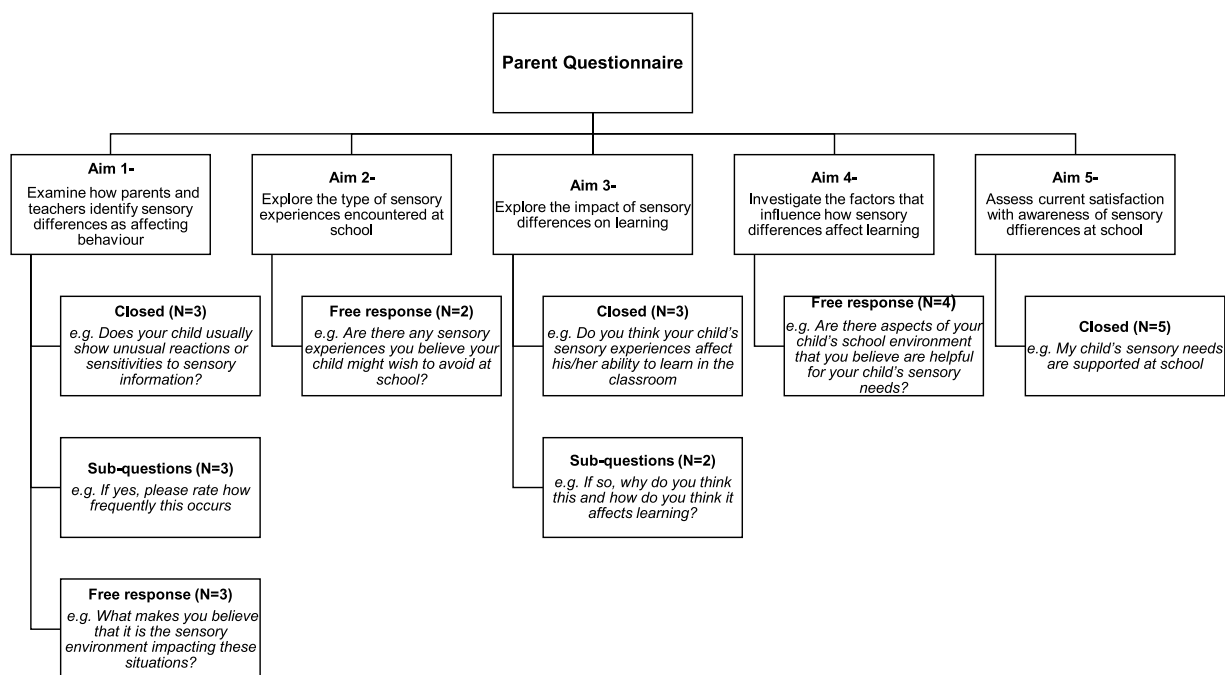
Parent Questionnaire

Aim 1-
Examine how parents and teachers identify sensory differences as affecting behaviour

Closed (N=3)
e.g. Does your child usually show unusual reactions or sensitivities to sensory information?

Sub-questions (N=3)
e.g. If yes, please rate how frequently this occurs

Free response (N=3)
e.g. What makes you believe that it is the sensory environment impacting these situations?

Aim 2-
Explore the type of sensory experiences encountered at school

Free response (N=2)
e.g. Are there any sensory experiences you believe your child might wish to avoid at school?

Aim 3-
Explore the impact of sensory differences on learning

Closed (N=3)
e.g. Do you think your child's sensory experiences affect his/her ability to learn in the classroom

Sub-questions (N=2)
e.g. If so, why do you think this and how do you think it affects learning?

Aim 4-
Investigate the factors that influence how sensory differences affect learning

Free response (N=4)
e.g. Are there aspects of your child's school environment that you believe are helpful for your child's sensory needs?

Aim 5-
Assess current satisfaction with awareness of sensory dffierences at school

Closed (N=5)
e.g. My child's sensory needs are supported at school